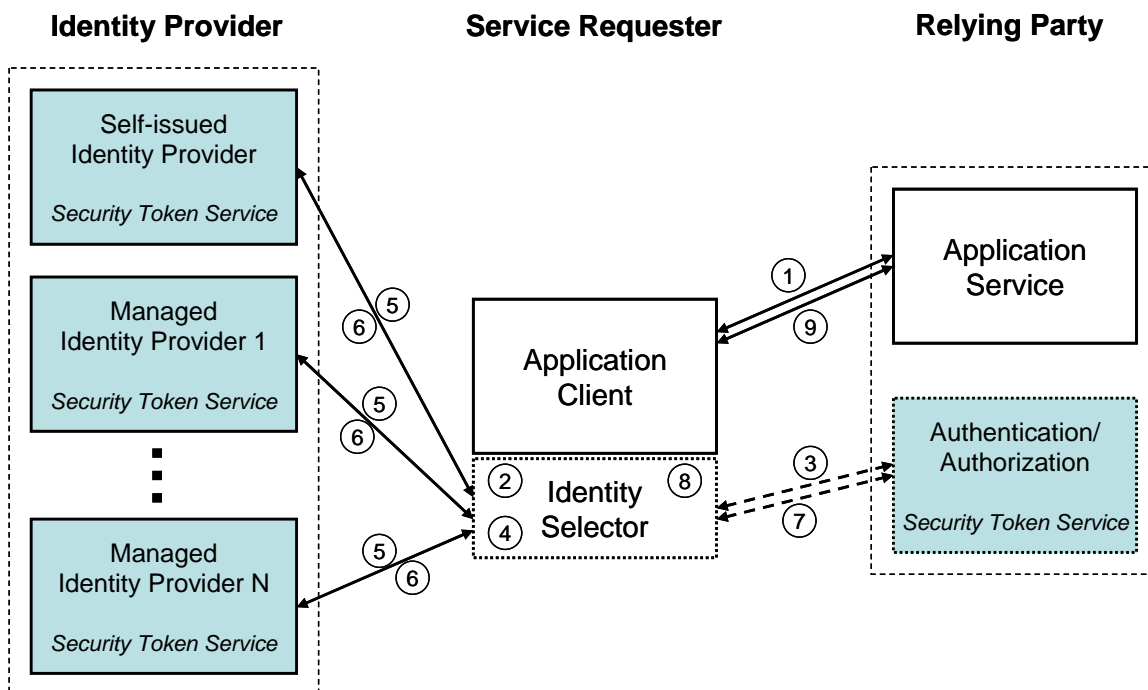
Identity Provider

Service Requester

Relying Party

Self-issued Identity Provider

Security Token Service

Managed Identity Provider 1

Security Token Service

Managed Identity Provider N

Security Token Service

5
6
5
6
5
6

Application Client

2
4
Identity Selector
8

1
9

Application Service

3
7

Authentication/ Authorization

Security Token Service